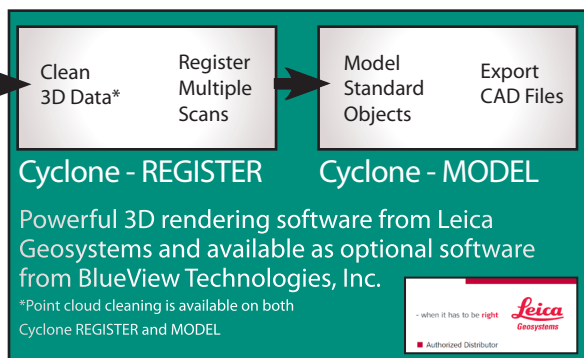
Clean 3D Data*

Register Multiple Scans

Model Standard Objects

Export CAD Files

Cyclone - REGISTER

Cyclone - MODEL

Powerful 3D rendering software from Leica Geosystems and available as optional software from BlueView Technologies, Inc.

*Point cloud cleaning is available on both Cyclone REGISTER and MODEL

- when it has to be right

Leica Geosystems

Authorized Distributor